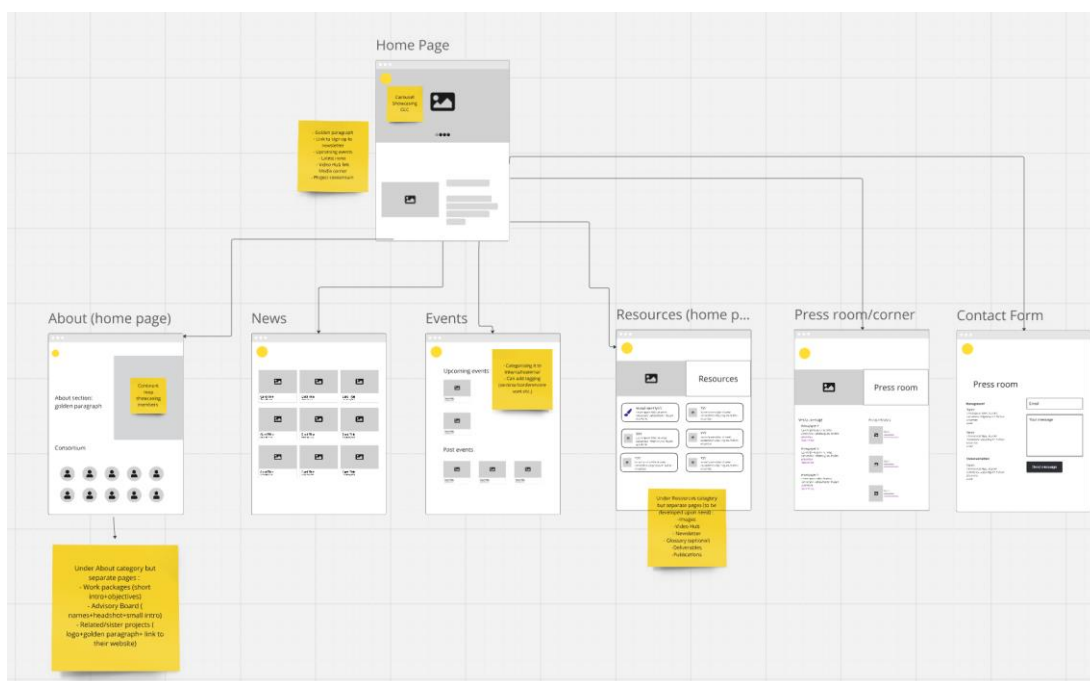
Home Page

Carousel Showcasing CLC

- Golden paragraph
- Link to sign up to newsletter
- Upcoming events
- Latest news
- Video Hub link
- Media corner
- Project consortium

About (home page)

Consortium map showcasing members

About section: golden paragraph

Consortium

News

Events

Upcoming events

Categorising it in tabs/webinar - Can add tagging (an structure/become event etc.)

Past events

Resources (home p...

Resources

Press room/corner

Press room

Contact Form

Press room

Email

Your message

Send message

Under About category but separate pages :
- Work packages (short intro+objectives)
- Advisory Board ( names+headshot+small intro)
- Related/sister projects ( logo+golden paragraph+ link to their website)

Under Resources category but separate pages (to be developed upon need)
- Plugins
- Video Hub
- Newsletter
- Glossary (optional)
- Deliverables
- Publications